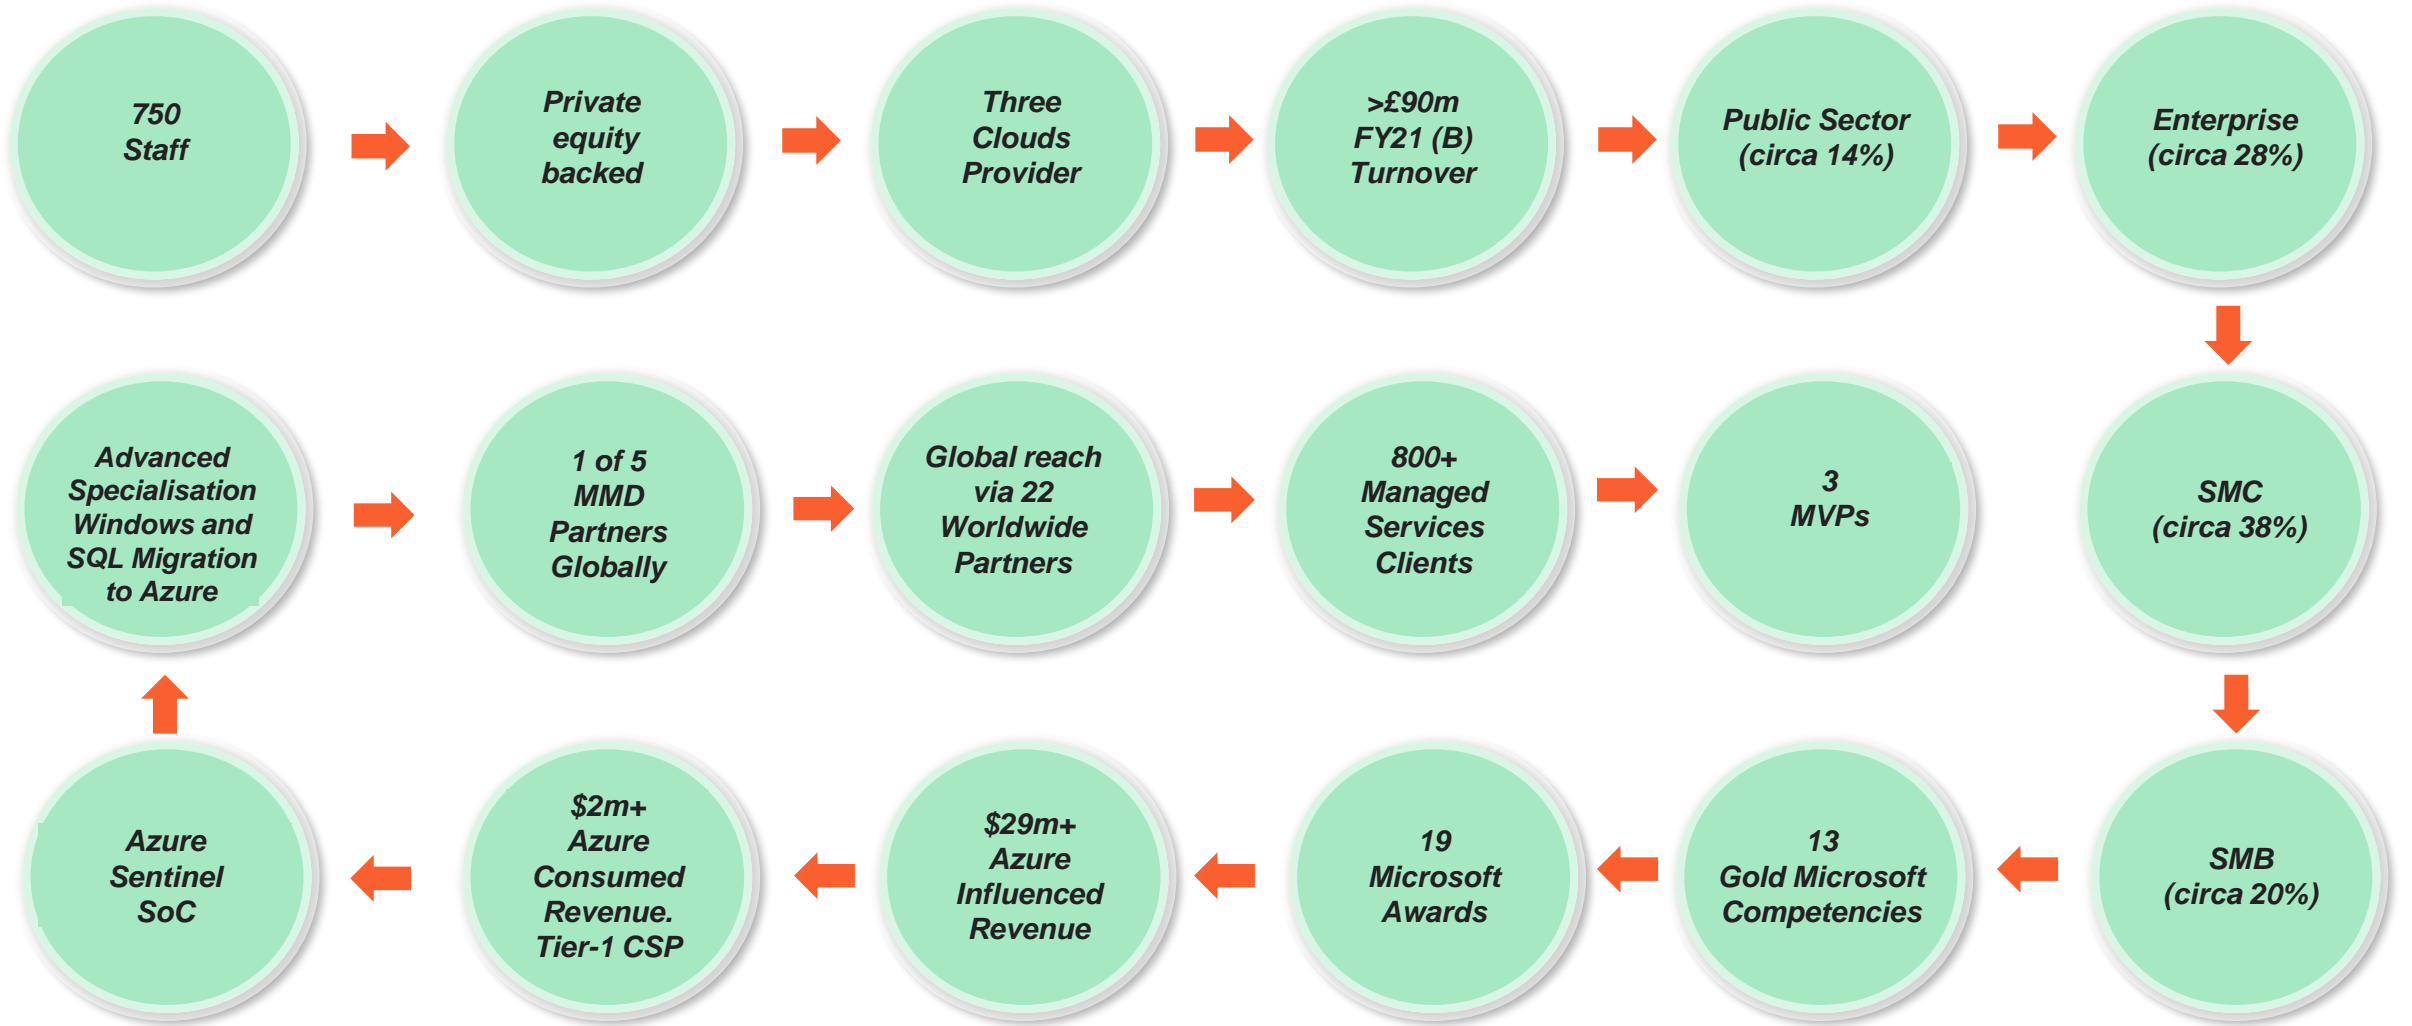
750 Staff

Private equity backed

Three Clouds Provider

>£90m FY21 (B) Turnover

Public Sector (circa 14%)

Enterprise (circa 28%)

SMC (circa 38%)

3 MVPs

800+ Managed Services Clients

Global reach via 22 Worldwide Partners

1 of 5 MMD Partners Globally

Advanced Specialisation Windows and SQL Migration to Azure

SMB (circa 20%)

13 Gold Microsoft Competencies

19 Microsoft Awards

$29m+ Azure Influenced Revenue

$2m+ Azure Consumed Revenue. Tier-1 CSP

Azure Sentinel SoC